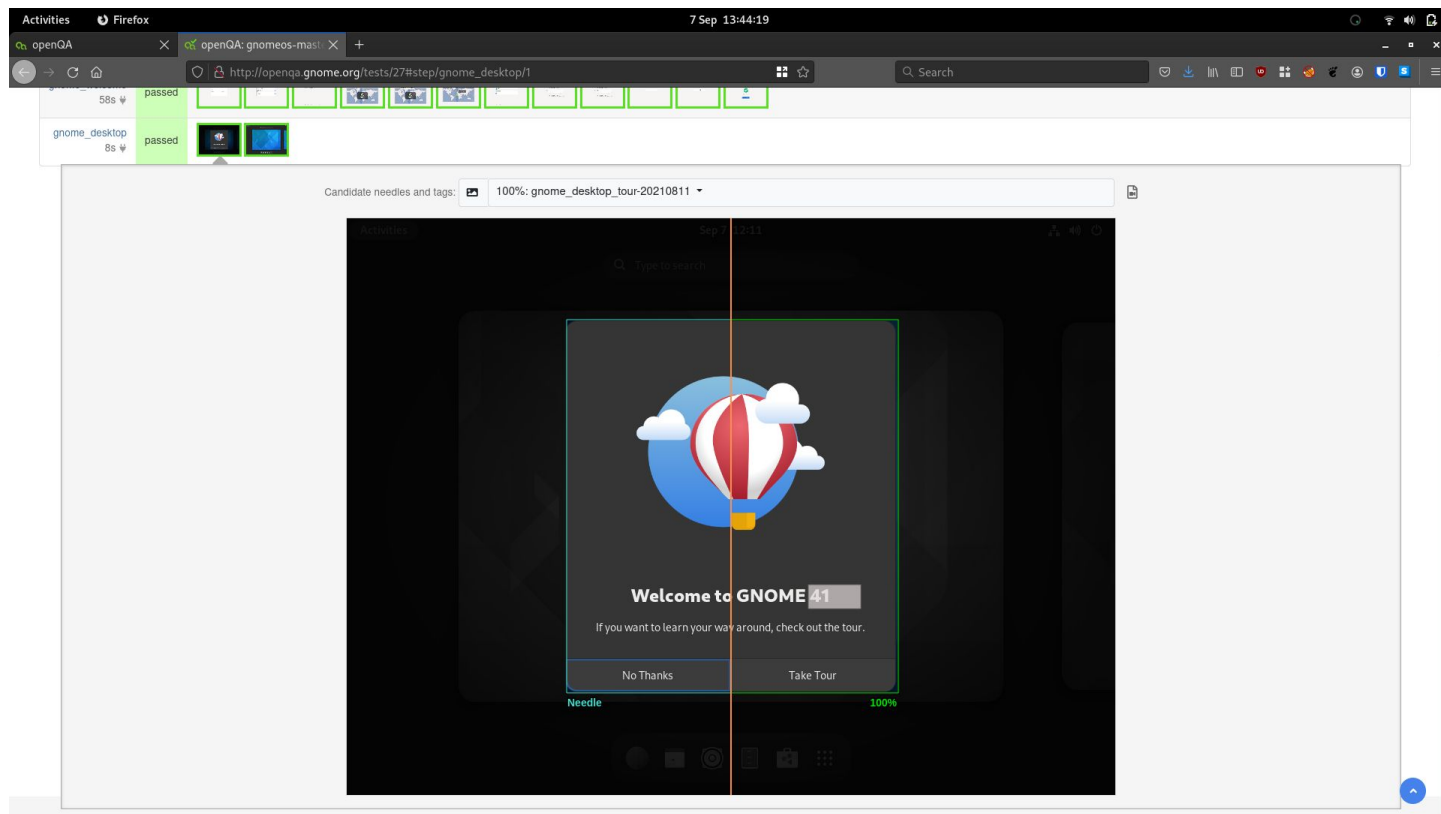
Activities Firefox

7 Sep 13:44:19

openQA

openQA: gnomeos-mast

http://openqa.gnome.org/tests/27#step/gnome_desktop/1

Search

58s

passed

gnome_desktop 8s

passed

Candidate needles and tags: 100%: gnome_desktop_tour-20210811

Activities

Sep 7 12:11

Type to search

Welcome to GNOME 41

If you want to learn your way around, check out the tour.

No Thanks

Take Tour

Needle

100%